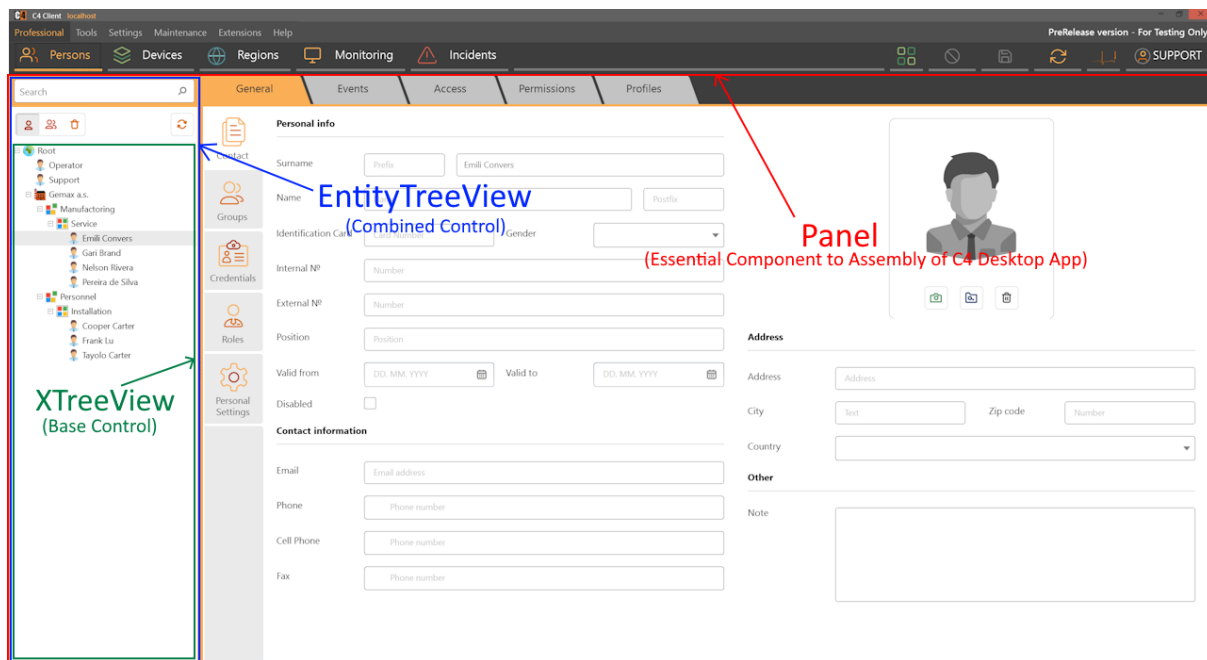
C4 Client localhost
Professional Tools Settings Maintenance Extensions Help
PreRelease version - For Testing Only
Persons Devices Regions Monitoring Incidents
SUPPORT

Search

Root
Operator
Support
Gemax a.s.
Manufactoring
Service
Emili Convers
Gari Brand
Nelson Rivera
Pereira de Silva
Personnel
Installation
Cooper Carter
Frank Lu
Tayolo Carter

XTreeView
(Base Control)

General Events Access Permissions Profiles

Contact
Groups
Credentials
Roles
Personal Settings

EntityTreeView
(Combined Control)

Personal info
Surname Prefix Emili Convers
Name Postfix
Identification Card Card Number Gender
Internal Nº Number
External Nº Number
Position Position
Valid from DD. MM. YYYY Valid to DD. MM. YYYY
Disabled

Contact information
Email Email address
Phone Phone number
Cell Phone Phone number
Fax Phone number

Panel
(Essential Component to Assembly of C4 Desktop App)

Address
Address Address
City Text Zip code Number
Country
Other
Note